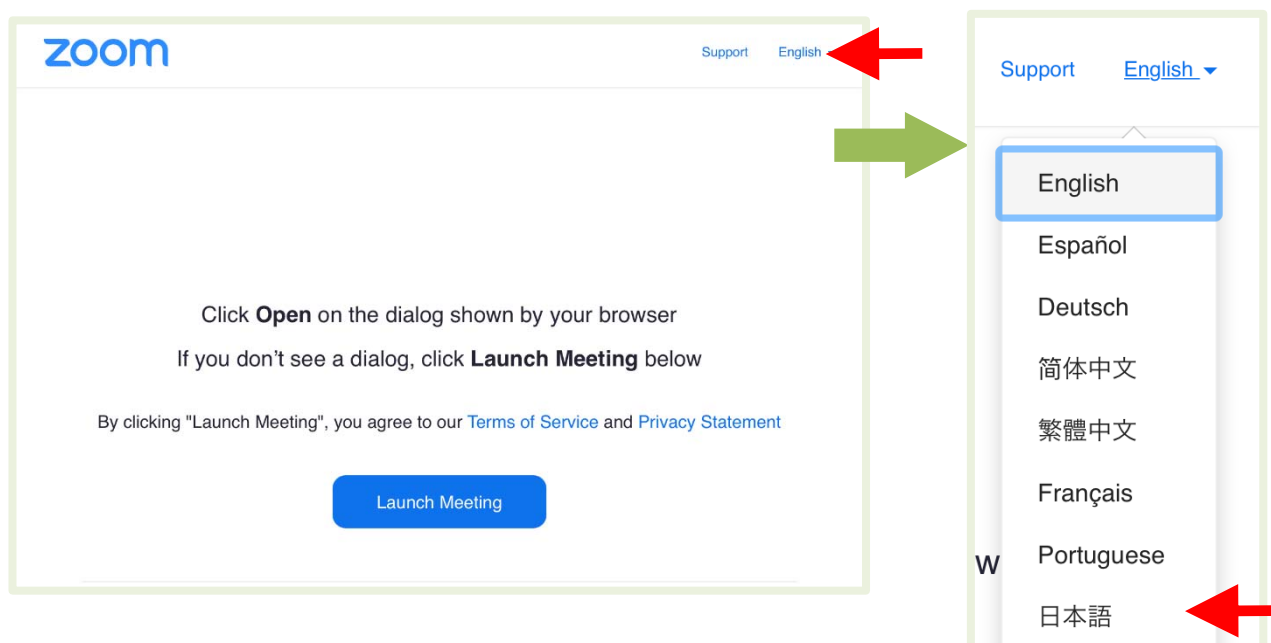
zoom

Support English

Click **Open** on the dialog shown by your browser

If you don't see a dialog, click **Launch Meeting** below

By clicking "Launch Meeting", you agree to our Terms of Service and Privacy Statement

Launch Meeting

Support English

English
Español
Deutsch
简体中文
繁體中文
Français
Portuguese
日本語

W